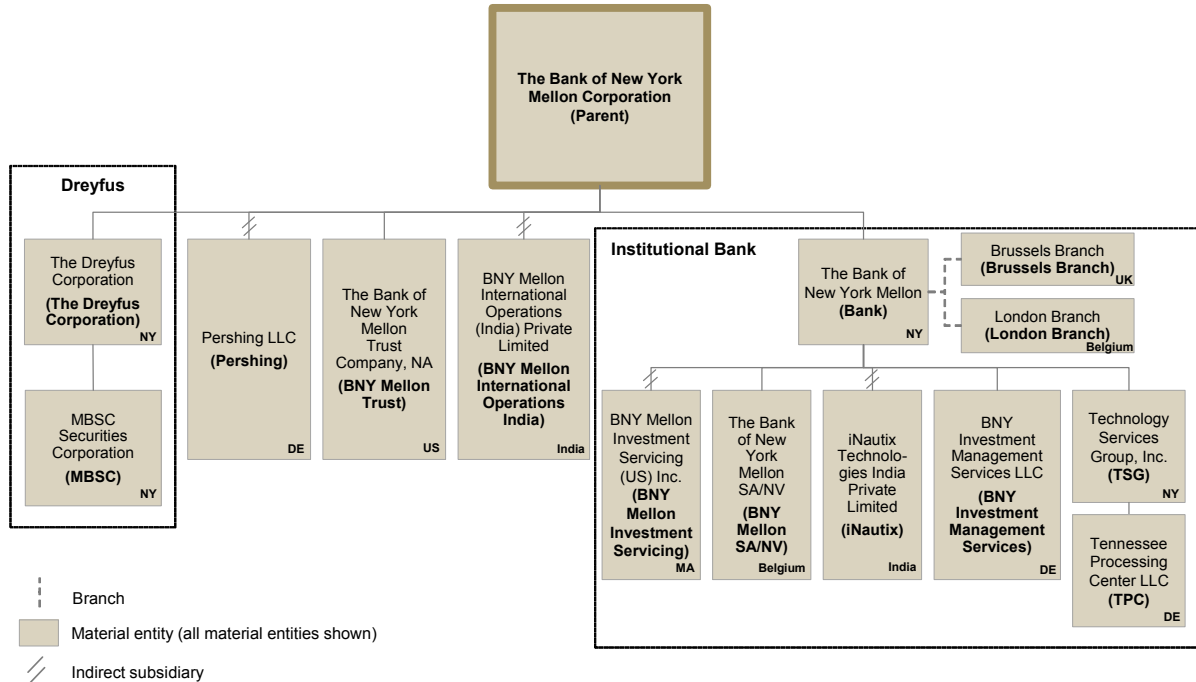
The Bank of New York Mellon Corporation (Parent)

Dreyfus

The Dreyfus Corporation (The Dreyfus Corporation) NY

MBSC Securities Corporation (MBSC) NY

Pershing LLC (Pershing) DE

The Bank of New York Mellon Trust Company, NA (BNY Mellon Trust) US

BNY Mellon International Operations (India) Private Limited (BNY Mellon International Operations India) India

Institutional Bank

The Bank of New York Mellon (Bank) NY

Brussels Branch (Brussels Branch) UK

London Branch (London Branch) Belgium

BNY Mellon Investment Servicing (US) Inc. (BNY Mellon Investment Servicing) MA

The Bank of New York Mellon SA/NV (BNY Mellon SA/NV) Belgium

iNautix Technologies India Private Limited (iNautix) India

BNY Investment Management Services LLC (BNY Investment Management Services) DE

Technology Services Group, Inc. (TSG) NY

Tennessee Processing Center LLC (TPC) DE

Branch

Material entity (all material entities shown)

Indirect subsidiary